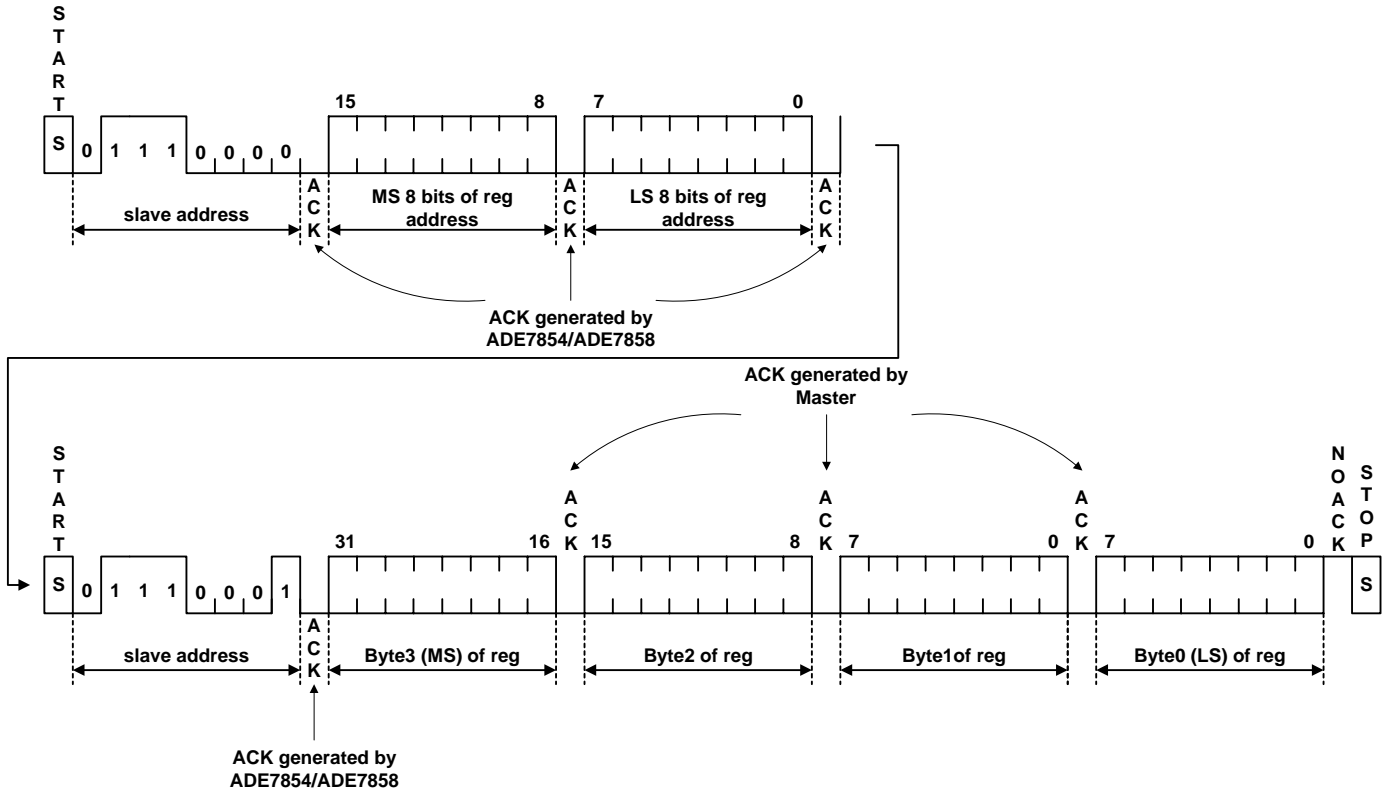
START

S 0 1 1 1 0 0 0 0

15 8 7 0

slave address

ACK

MS 8 bits of reg address

ACK

LS 8 bits of reg address

ACK

ACK generated by ADE7854/ADE7858

ACK generated by Master

START

S 0 1 1 1 0 0 0 1

ACK

31 16

ACK

15 8

ACK

7 0

ACK

7 0

NOACK

STOP

S

slave address

Byte3 (MS) of reg

Byte2 of reg

Byte1of reg

Byte0 (LS) of reg

ACK generated by ADE7854/ADE7858